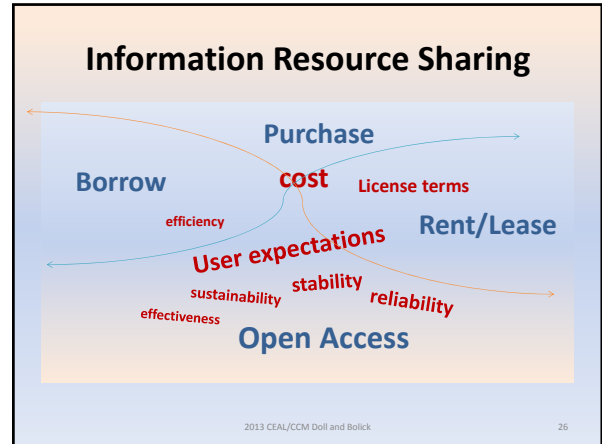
Information Resource Sharing

Purchase

Borrow

cost

License terms

efficiency

Rent/Lease

User expectations

sustainability

stability

reliability

effectiveness

Open Access

2013 CEAL/CCM Doll and Bolick

26